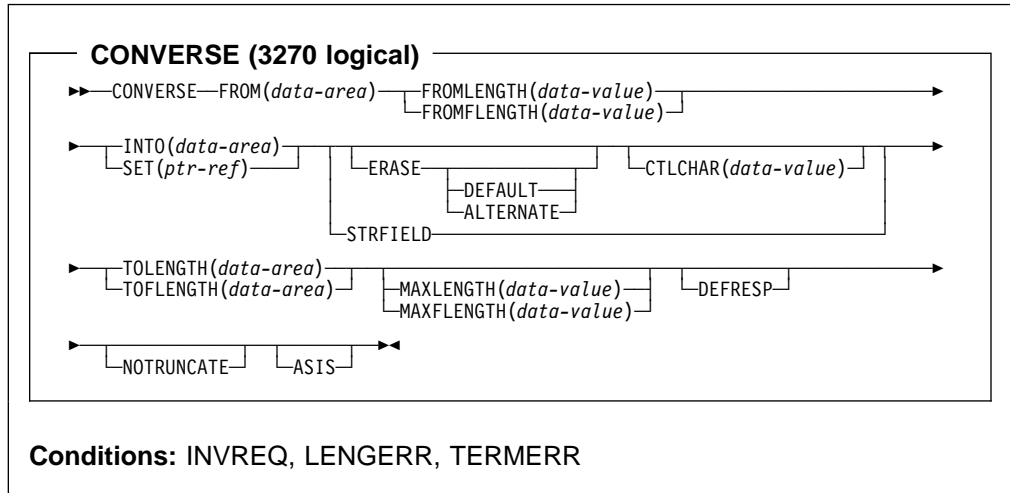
CONVERSE (3270 logical)

CONVERSE FROM(data-area) FROMLENGTH(data-value)
FROMFLENGTH(data-value)

INTO(data-area)
SET(ptr-ref)
ERASE
DEFAULT
ALTERNATE
CTLCHAR(data-value)
STRFIELD

TOLENGTH(data-area)
TOFLENGTH(data-area)
MAXLENGTH(data-value)
MAXFLENGTH(data-value)
DEFRESP

NOTRUNCATE
ASIS

Conditions: INVREQ, LENGERR, TERMERR